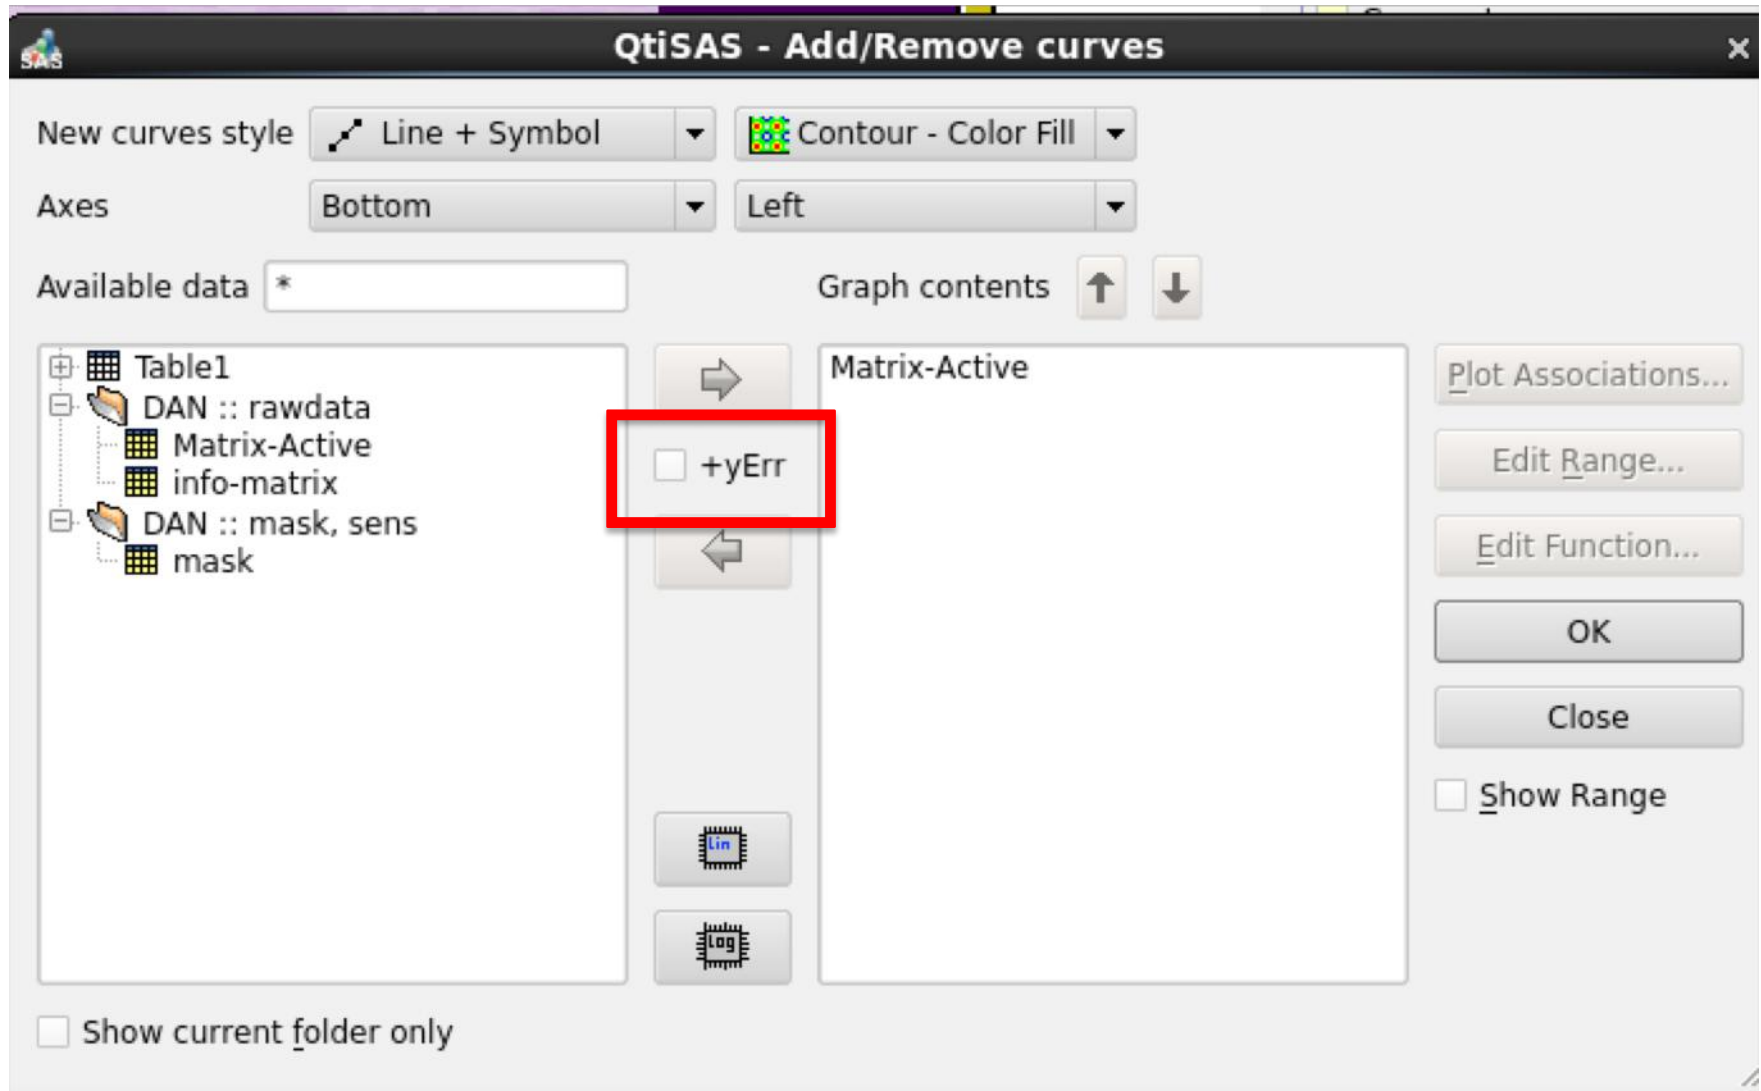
QtiSAS - Add/Remove curves

New curves style Line + Symbol Contour - Color Fill

Axes Bottom Left

Available data *

Graph contents

Table1
DAN :: rawdata
Matrix-Active
info-matrix
DAN :: mask, sens
mask

+yErr

lin

log

Matrix-Active

Plot Associations...

Edit Range...

Edit Function...

OK

Close

Show Range

Show current folder only